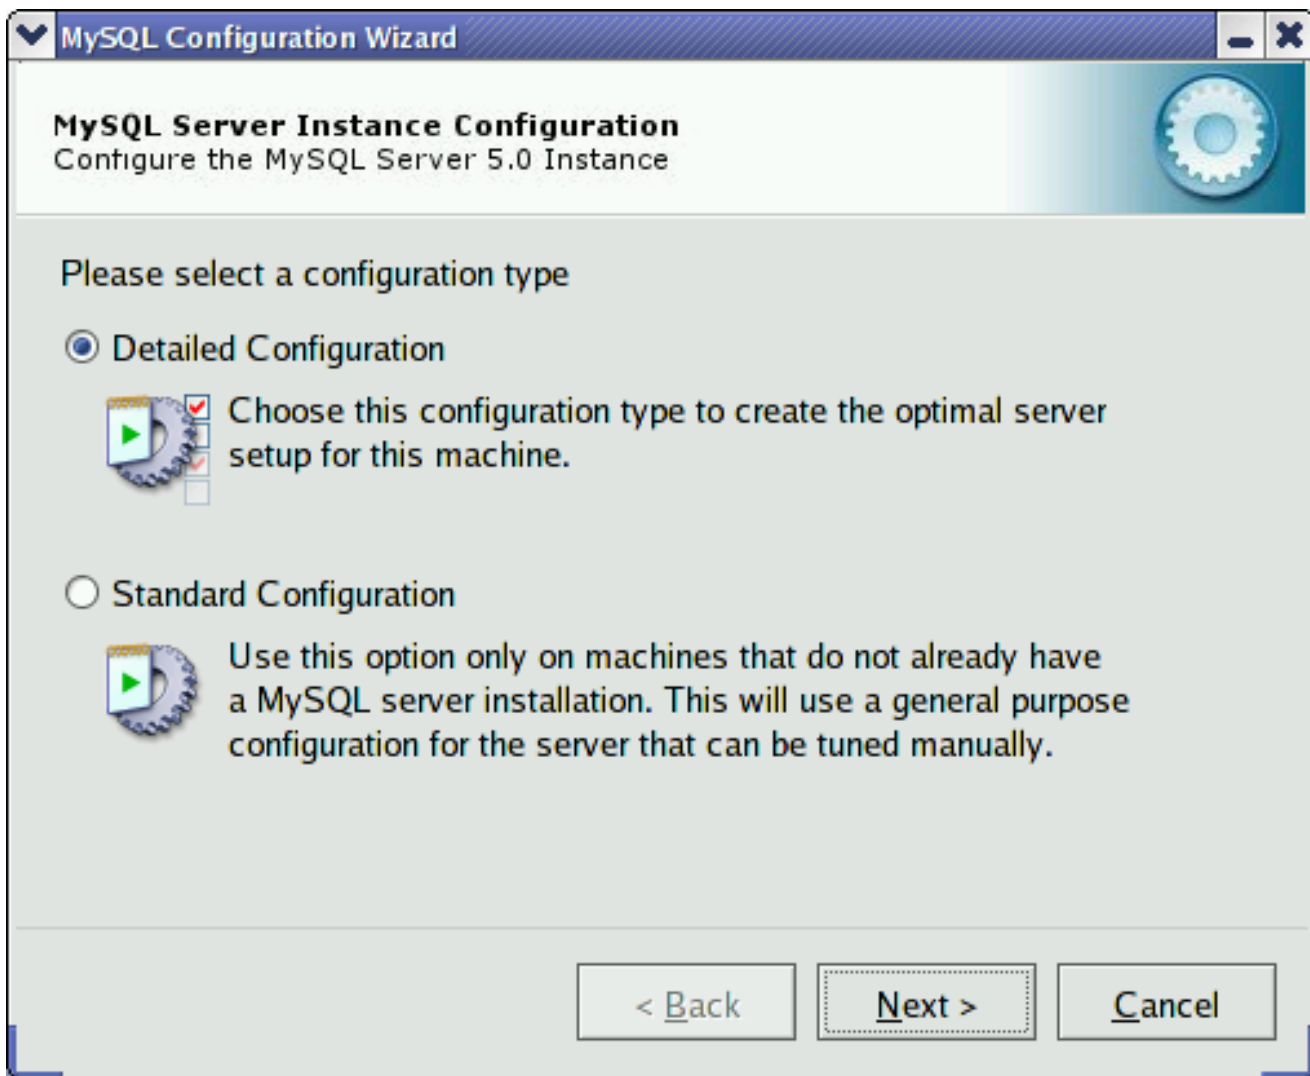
MySQL Configuration Wizard

MySQL Server Instance Configuration
Configure the MySQL Server 5.0 Instance

Please select a configuration type

Detailed Configuration

Choose this configuration type to create the optimal server setup for this machine.

Standard Configuration

Use this option only on machines that do not already have a MySQL server installation. This will use a general purpose configuration for the server that can be tuned manually.

< Back

Next >

Cancel